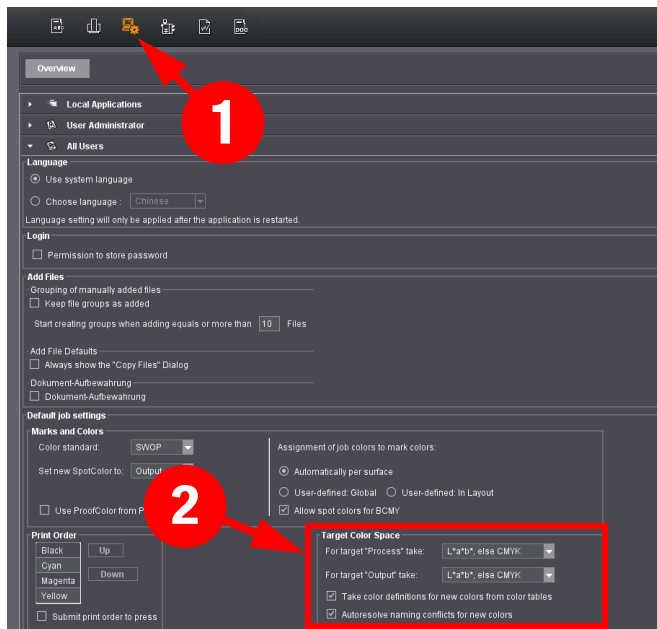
Overview

Local Applications

User Administrator

All Users

Language

Use system language

Choose language : Chinese

Language setting will only be applied after the application is restarted.

Login

Permission to store password

Add Files

Grouping of manually added files

Keep file groups as added

Start creating groups when adding equals or more than 10 Files

Add File Defaults

Always show the "Copy Files" Dialog

Dokument-Aufbewahrung

Dokument-Aufbewahrung

Default job settings

Marks and Colors

Color standard: SWOP

Set new SpotColor to: Output

Use ProofColor from P

Assignment of job colors to mark colors:

Automatically per surface

User-defined: Global User-defined: In Layout

Allow spot colors for BCMY

Print Order

Black

Cyan

Magenta

Yellow

Up

Down

Submit print order to press

Target Color Space

For target "Process" take: L*a*b*, else CMYK

For target "Output" take: L*a*b*, else CMYK

Take color definitions for new colors from color tables

Autoresolve naming conflicts for new colors

1

2